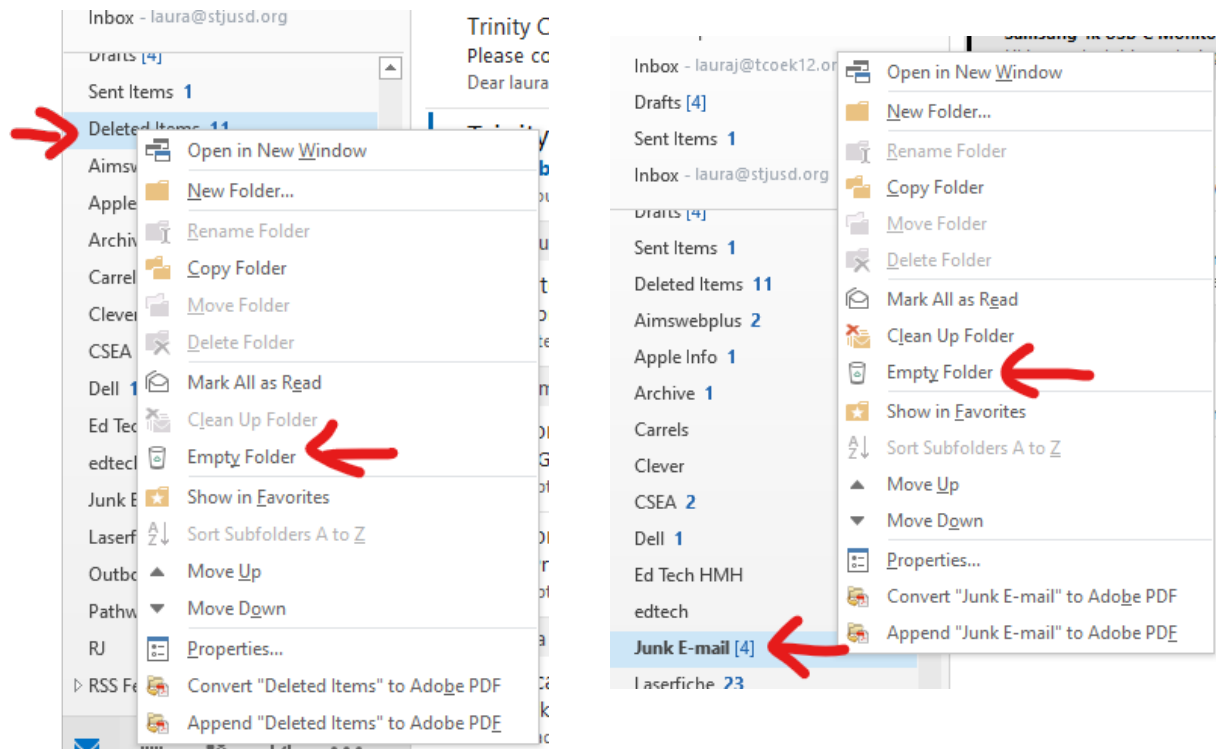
Inbox - laura@stjusd.org
Drafts [4]
Sent Items 1
Deleted Items 11
Aimsw
Apple
Archiv
Carrel
Clever
CSEA
Dell 1
Ed Tec
edtech
Junk E
Laserf
Outbo
Pathw
RJ
RSS Fe

Trinity C
Please co
Dear laura

Open in New Window
New Folder...
Rename Folder
Copy Folder
Move Folder
Delete Folder
Mark All as Read
Clean Up Folder
Empty Folder
Show in Favorites
Sort Subfolders A to Z
Move Up
Move Down
Properties...
Convert "Deleted Items" to Adobe PDF
Append "Deleted Items" to Adobe PDF

Inbox - lauraj@tcoek12.org
Drafts [4]
Sent Items 1
Inbox - laura@stjusd.org
Drafts [4]
Sent Items 1
Deleted Items 11
Aimswebplus 2
Apple Info 1
Archive 1
Carrels
Clever
CSEA 2
Dell 1
Ed Tech HMH
edtech
Junk E-mail [4]
Laserfiche 23

Open in New Window
New Folder...
Rename Folder
Copy Folder
Move Folder
Delete Folder
Mark All as Read
Clean Up Folder
Empty Folder
Show in Favorites
Sort Subfolders A to Z
Move Up
Move Down
Properties...
Convert "Junk E-mail" to Adobe PDF
Append "Junk E-mail" to Adobe PDF